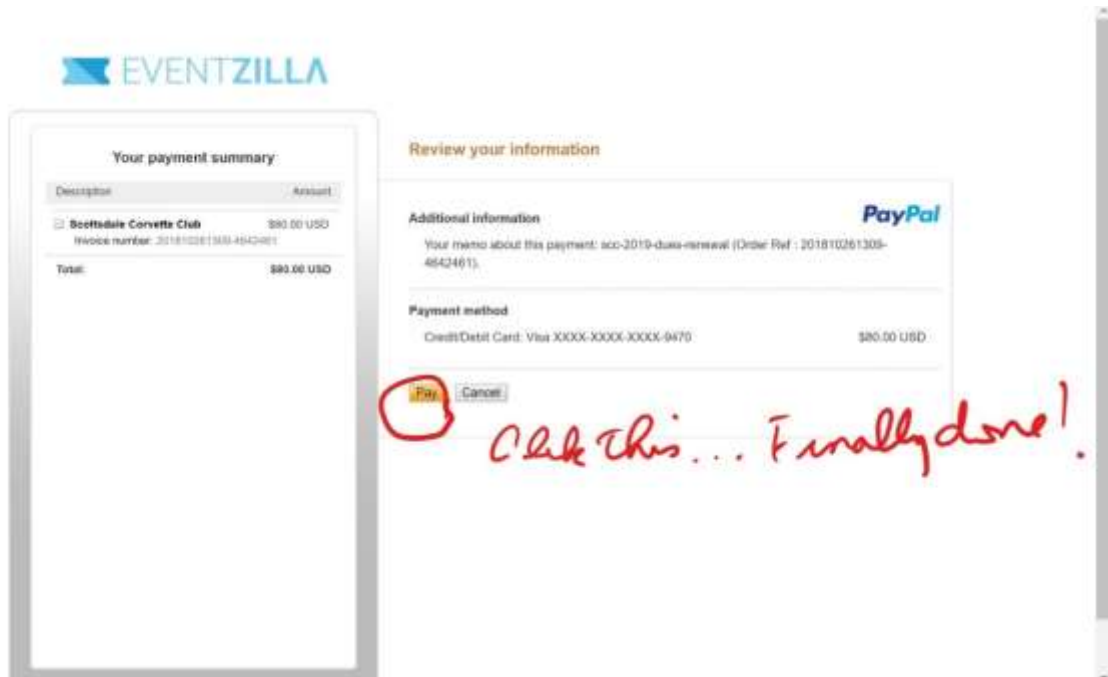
EVENTZILLA

Your payment summary

| Description | Amount |
|---|---|
| Scottsdale Corvette Club Invoice number: 201810261309-4642461 | $80.00 USD |
| Total: | $80.00 USD |

Review your information

PayPal

Additional information

Your memo about this payment: scc-2019-dues-renewal (Order Ref : 201810261309-4642461).

Payment method

Credit/Debit Card: Visa XXXX-XXXX-XXXX-9470 $80.00 USD

Pay Cancel

Click this... Finally done!